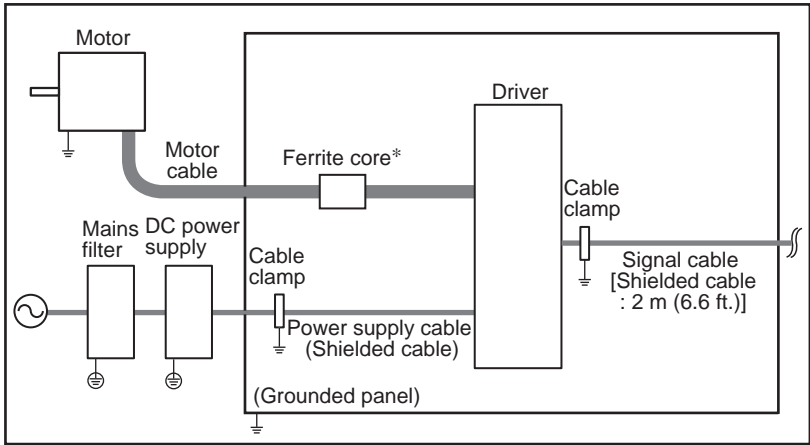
Motor

Driver

Motor cable

Ferrite core*

Cable clamp

Mains filter

DC power supply

Cable clamp

Signal cable [Shielded cable : 2 m (6.6 ft.)]

Power supply cable (Shielded cable)

(Grounded panel)